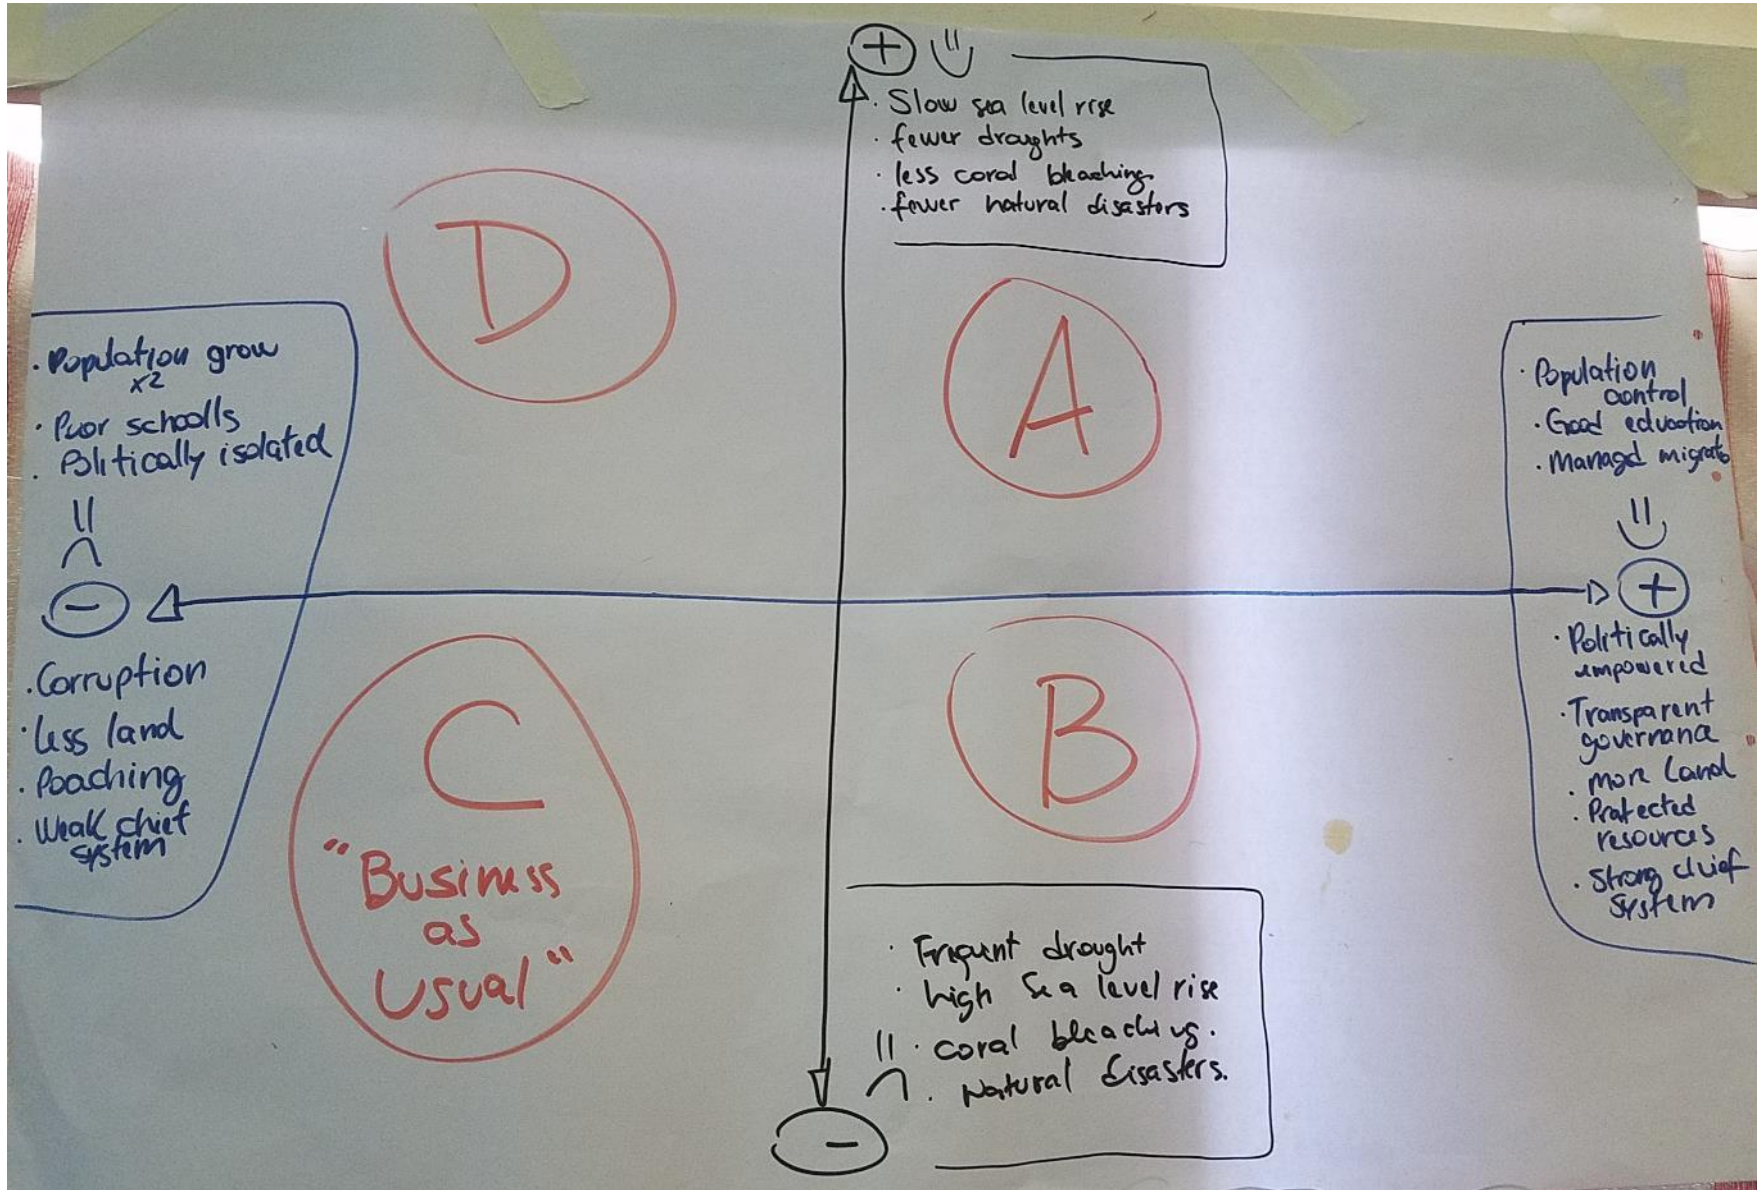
+

· Slow sea level rise
· fewer droughts
· less coral bleaching
· fewer natural disasters

D

A

· Population grow x2
· Poor schoolls
· Politically isolated

−

· Corruption
· less land
· Poaching
· Weak chief system

· Population control
· Good education
· Managed migrati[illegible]

+

· Politically empowered
· Transparent governance
· more Land
· Protected resources
· Strong chief system

C

"Business as usual"

B

· Frequent drought
· high Sea level rise
· coral bleaching.
· natural disasters.

−